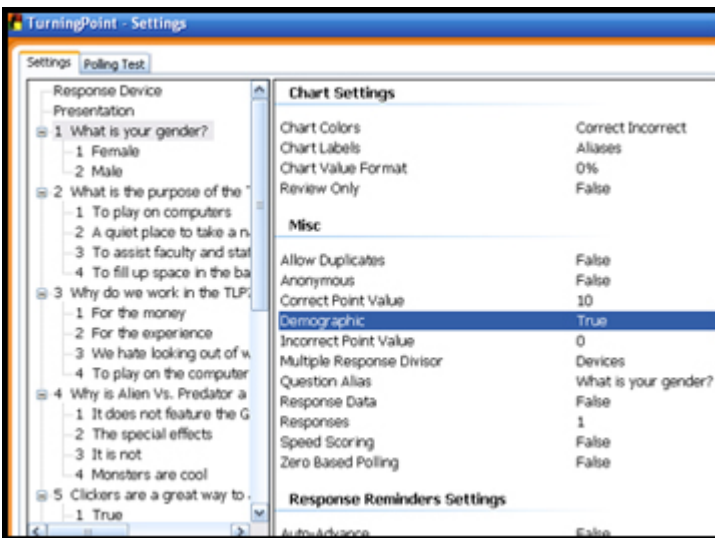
TurningPoint - Settings

Settings | Polling Test

Response Device
Presentation
1 What is your gender?
1 Female
2 Male
2 What is the purpose of the "
1 To play on computers
2 A quiet place to take a n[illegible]
3 To assist faculty and stat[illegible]
4 To fill up space in the ba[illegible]
3 Why do we work in the TLP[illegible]
1 For the money
2 For the experience
3 We hate looking out of w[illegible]
4 To play on the computer
4 Why is Alien Vs. Predator a
1 It does not feature the G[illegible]
2 The special effects
3 It is not
4 Monsters are cool
5 Clickers are a great way to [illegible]
1 True

**Chart Settings**

| | |
|---|---|
| Chart Colors | Correct Incorrect |
| Chart Labels | Aliases |
| Chart Value Format | 0% |
| Review Only | False |

**Misc**

| | |
|---|---|
| Allow Duplicates | False |
| Anonymous | False |
| Correct Point Value | 10 |
| Demographic | True |
| Incorrect Point Value | 0 |
| Multiple Response Divisor | Devices |
| Question Alias | What is your gender? |
| Response Data | False |
| Responses | 1 |
| Speed Scoring | False |
| Zero Based Polling | False |

**Response Reminders Settings**

| | |
|---|---|
| Auto Advance | False |